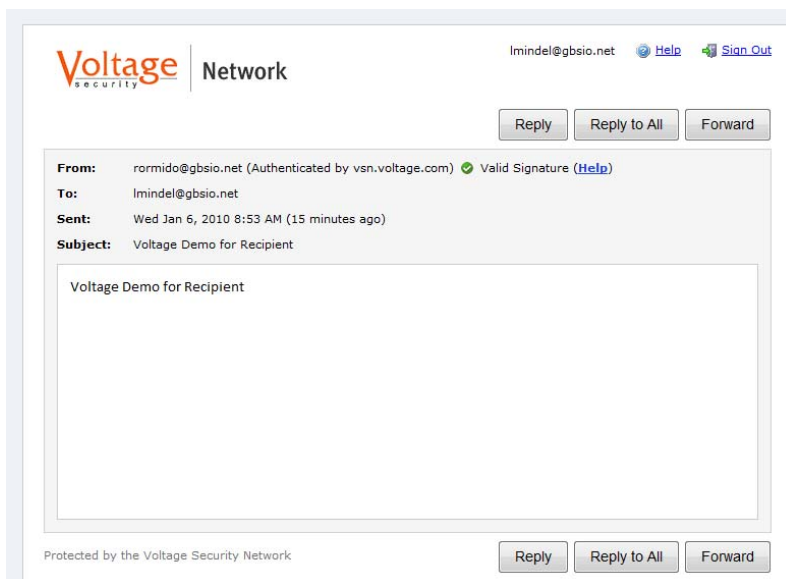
Voltage security | Network

lmindel@gbsio.net Help Sign Out

Reply Reply to All Forward

From: rormido@gbsio.net (Authenticated by vsn.voltage.com) Valid Signature (Help)
To: lmindel@gbsio.net
Sent: Wed Jan 6, 2010 8:53 AM (15 minutes ago)
Subject: Voltage Demo for Recipient

Voltage Demo for Recipient

Protected by the Voltage Security Network

Reply Reply to All Forward